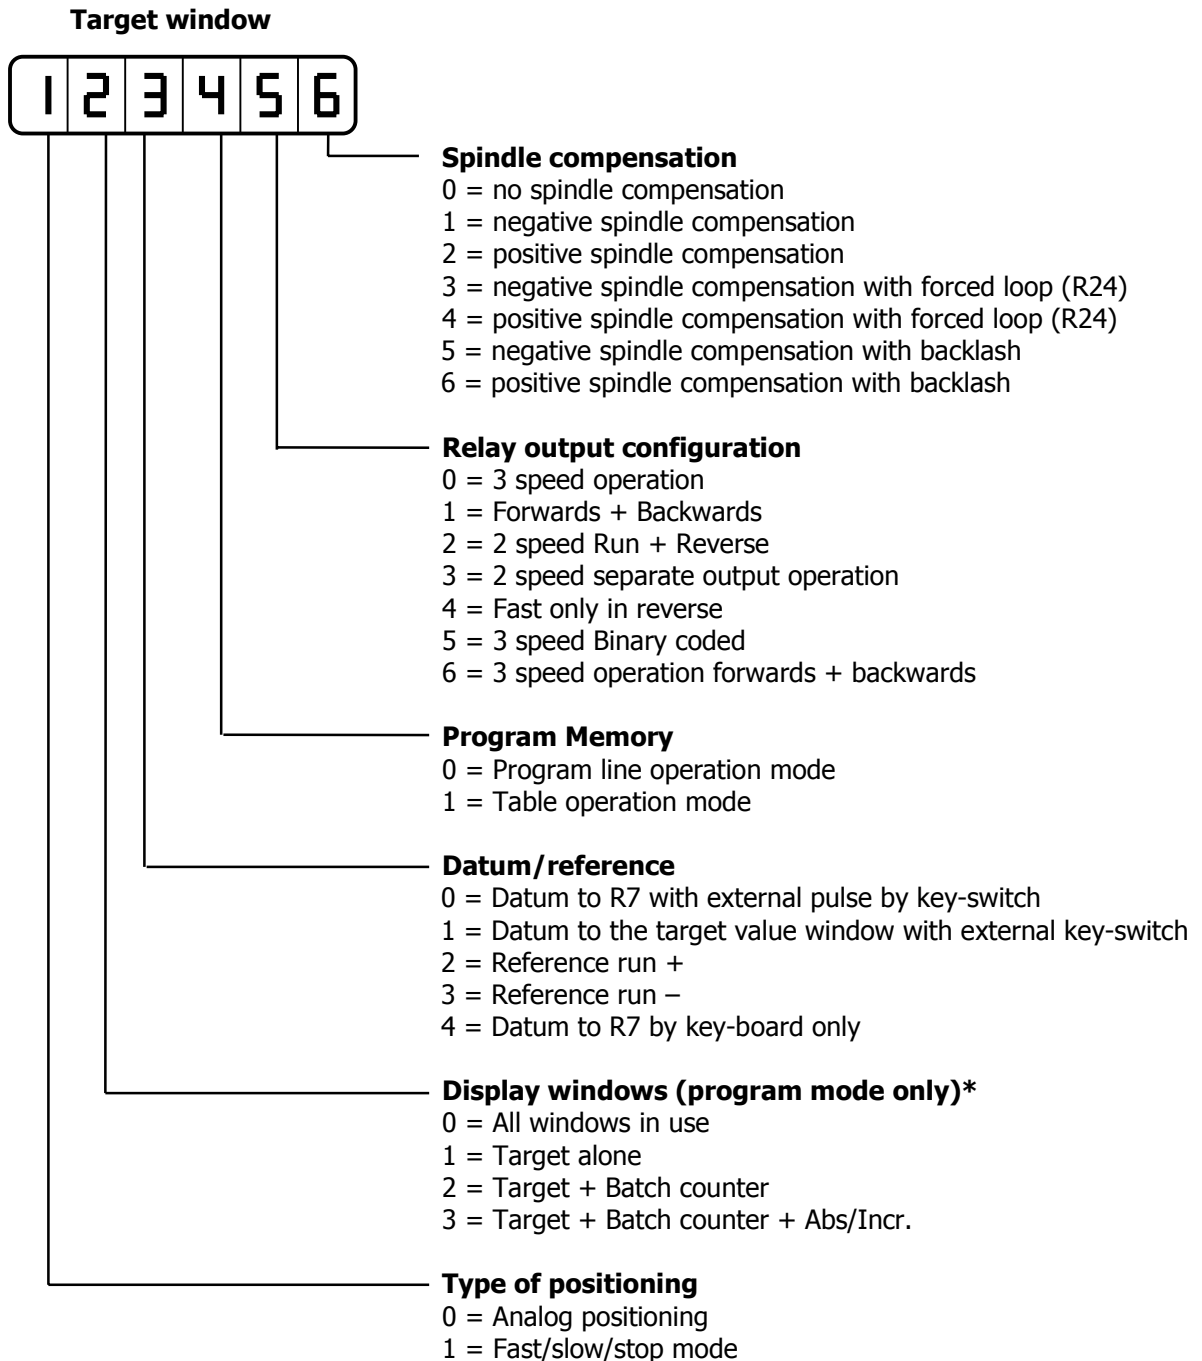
Target window

1 2 3 4 5 6

Spindle compensation
0 = no spindle compensation
1 = negative spindle compensation
2 = positive spindle compensation
3 = negative spindle compensation with forced loop (R24)
4 = positive spindle compensation with forced loop (R24)
5 = negative spindle compensation with backlash
6 = positive spindle compensation with backlash

Relay output configuration
0 = 3 speed operation
1 = Forwards + Backwards
2 = 2 speed Run + Reverse
3 = 2 speed separate output operation
4 = Fast only in reverse
5 = 3 speed Binary coded
6 = 3 speed operation forwards + backwards

Program Memory
0 = Program line operation mode
1 = Table operation mode

Datum/reference
0 = Datum to R7 with external pulse by key-switch
1 = Datum to the target value window with external key-switch
2 = Reference run +
3 = Reference run –
4 = Datum to R7 by key-board only

Display windows (program mode only)*
0 = All windows in use
1 = Target alone
2 = Target + Batch counter
3 = Target + Batch counter + Abs/Incr.

Type of positioning
0 = Analog positioning
1 = Fast/slow/stop mode